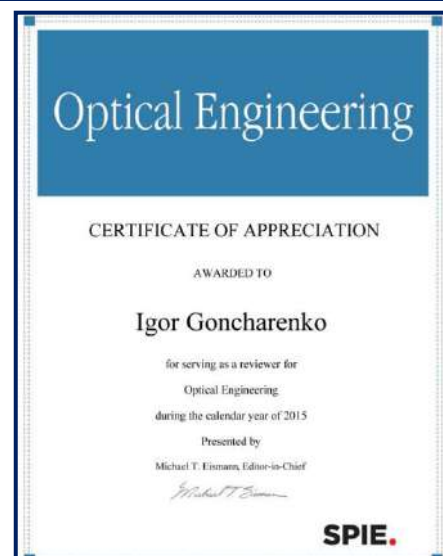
Optical Engineering

CERTIFICATE OF APPRECIATION

AWARDED TO

Igor Goncharenko

for serving as a reviewer for

Optical Engineering

during the calendar year of 2015

Presented by

Michael T. Eismann, Editor-in-Chief

Michael T. Eismann

SPIE.